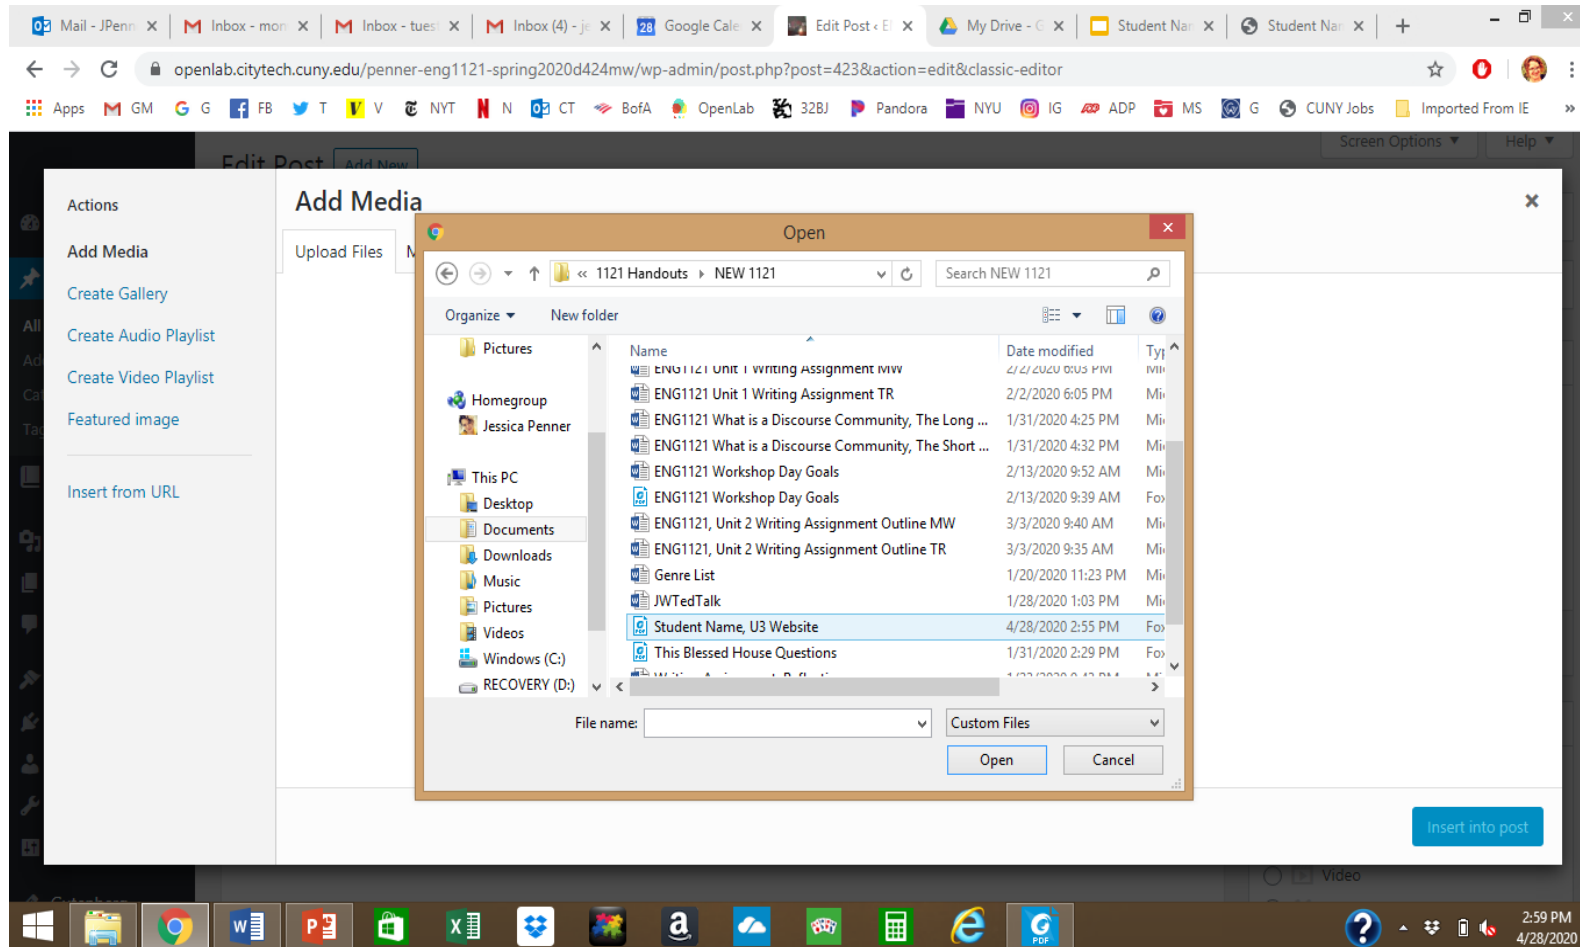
Mail - JPenn | Inbox - mon | Inbox - tues | Inbox (4) - je | Google Cale | Edit Post ‹ E | My Drive - G | Student Nar | Student Nar | +

openlab.citytech.cuny.edu/penner-eng1121-spring2020d424mw/wp-admin/post.php?post=423&action=edit&classic-editor

Apps | GM | G | FB | T | V | NYT | N | CT | BofA | OpenLab | 32BJ | Pandora | NYU | IG | ADP | MS | G | CUNY Jobs | Imported From IE

Edit Post | Add New | Screen Options ▼ | Help ▼

Actions

Add Media

Create Gallery

Create Audio Playlist

Create Video Playlist

Featured image

Insert from URL

Add Media

Upload Files | M

Open

« 1121 Handouts › NEW 1121

Search NEW 1121

Organize ▼ | New folder

Pictures

Homegroup

Jessica Penner

This PC

Desktop

Documents

Downloads

Music

Pictures

Videos

Windows (C:)

RECOVERY (D:)

| Name | Date modified | Typ |
|---|---|---|
| ENG1121 Unit 1 Writing Assignment MW | 2/2/2020 6:03 PM | Mi |
| ENG1121 Unit 1 Writing Assignment TR | 2/2/2020 6:05 PM | Mi |
| ENG1121 What is a Discourse Community, The Long ... | 1/31/2020 4:25 PM | Mi |
| ENG1121 What is a Discourse Community, The Short ... | 1/31/2020 4:32 PM | Mi |
| ENG1121 Workshop Day Goals | 2/13/2020 9:52 AM | Mi |
| ENG1121 Workshop Day Goals | 2/13/2020 9:39 AM | Fo |
| ENG1121, Unit 2 Writing Assignment Outline MW | 3/3/2020 9:40 AM | Mi |
| ENG1121, Unit 2 Writing Assignment Outline TR | 3/3/2020 9:35 AM | Mi |
| Genre List | 1/20/2020 11:23 PM | Mi |
| JWTedTalk | 1/28/2020 1:03 PM | Mi |
| Student Name, U3 Website | 4/28/2020 2:55 PM | Fo |
| This Blessed House Questions | 1/31/2020 2:29 PM | Fo |

File name: | Custom Files

Open | Cancel

Insert into post

Video

2:59 PM
4/28/2020